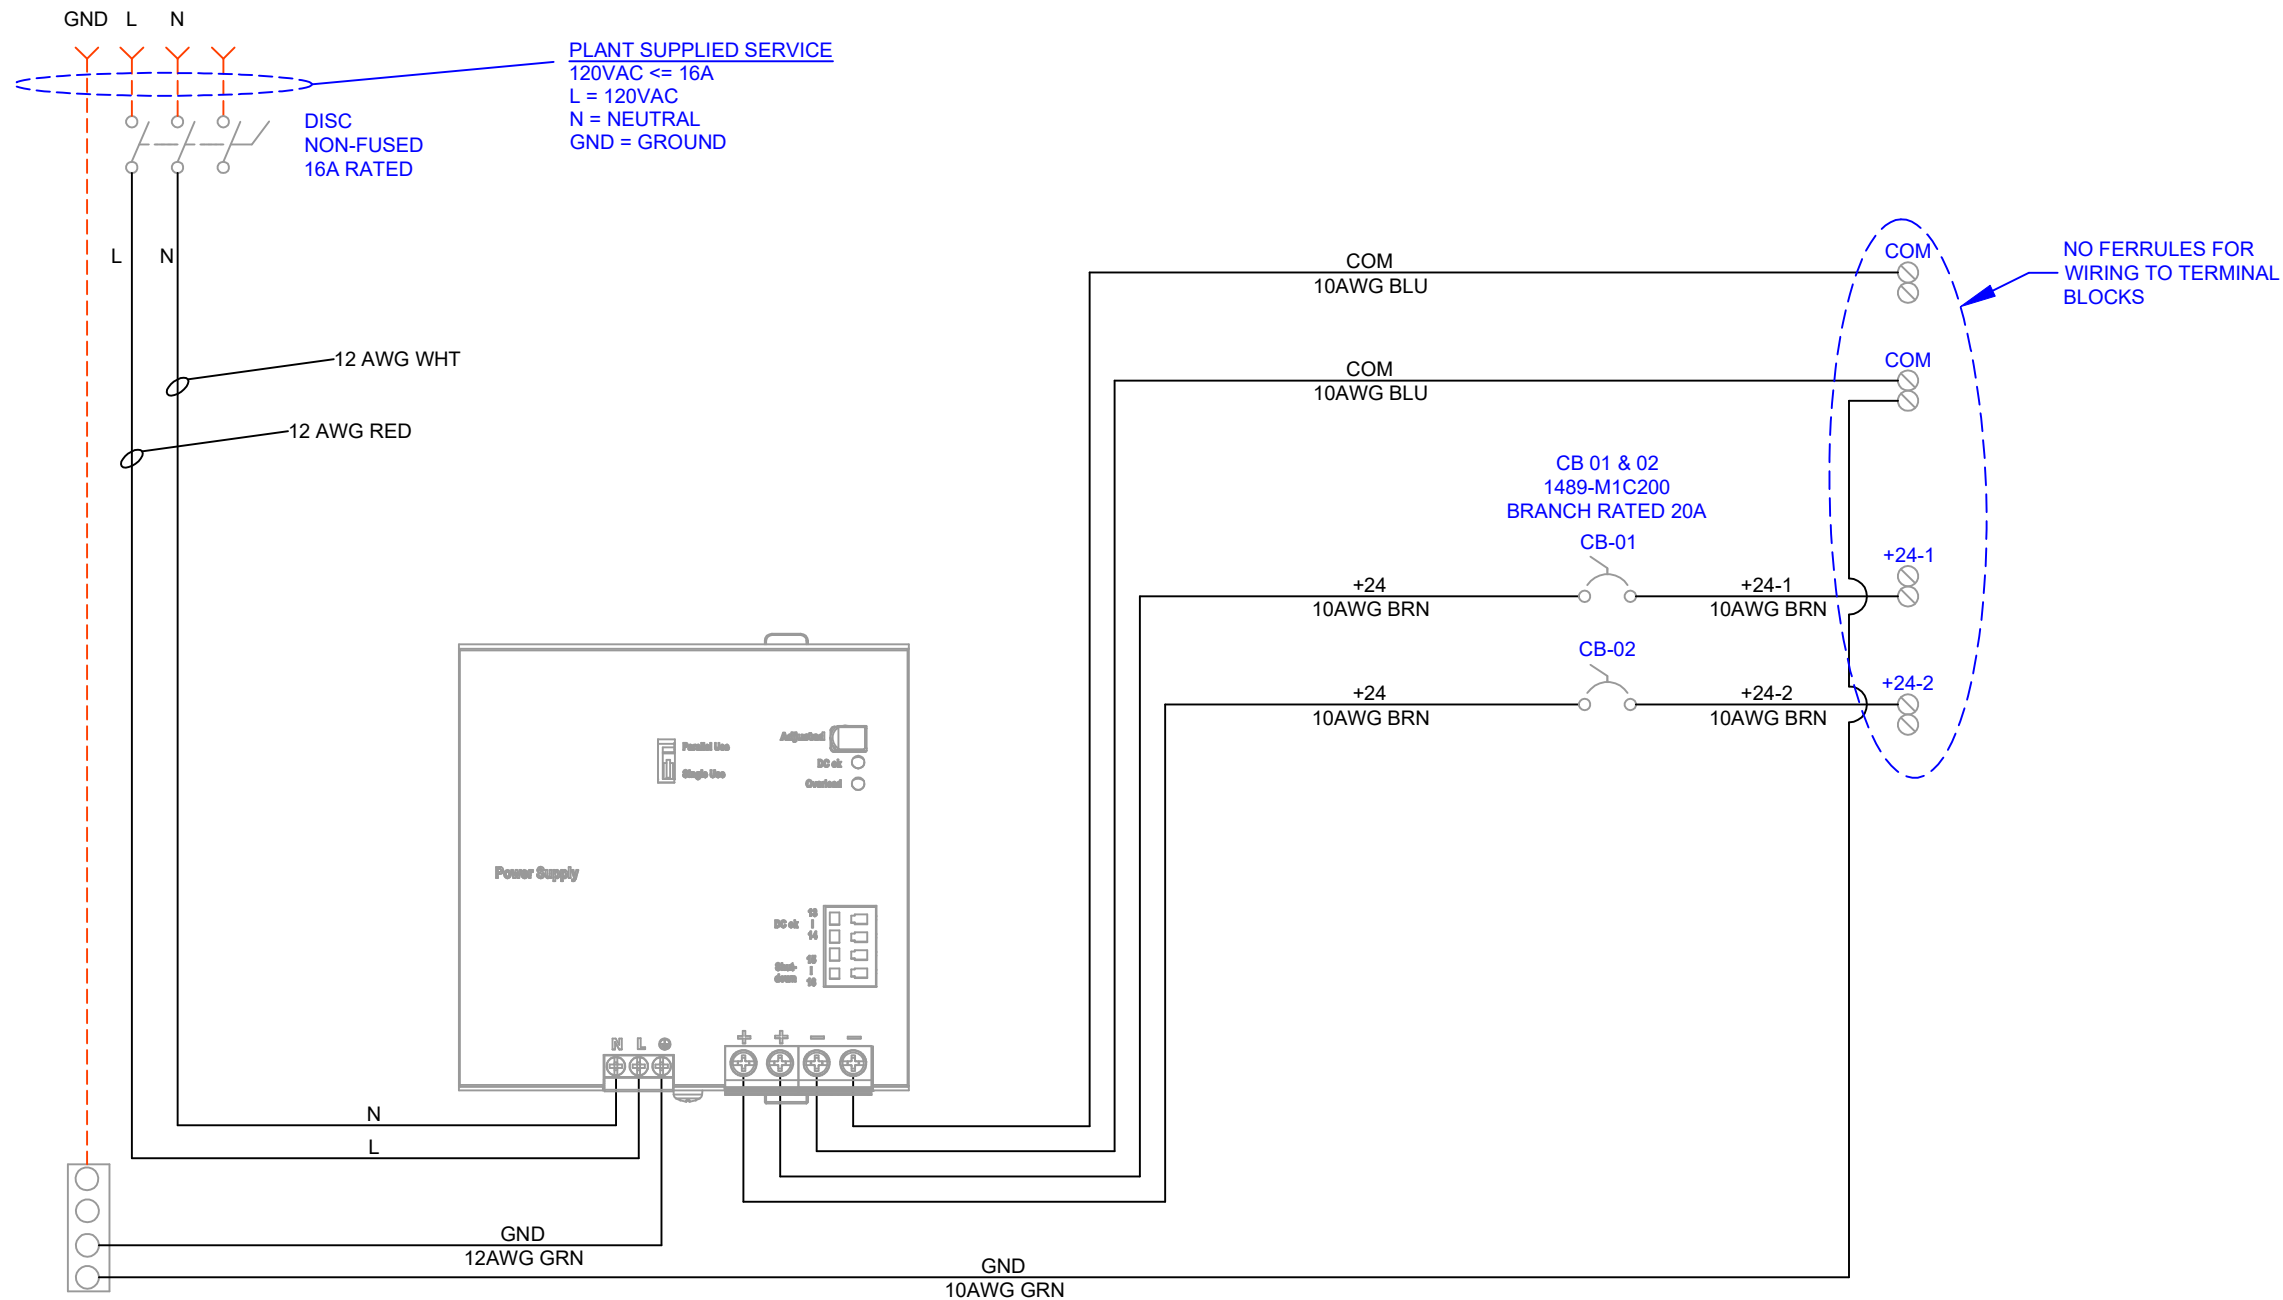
GND L N

PLANT SUPPLIED SERVICE
120VAC <= 16A
L = 120VAC
N = NEUTRAL
GND = GROUND

DISC
NON-FUSED
16A RATED

L N

12 AWG WHT

12 AWG RED

COM
10AWG BLU

COM
10AWG BLU

COM

COM

NO FERRULES FOR WIRING TO TERMINAL BLOCKS

CB 01 & 02
1489-M1C200
BRANCH RATED 20A

CB-01

+24
10AWG BRN

+24-1
10AWG BRN

+24-1

CB-02

+24
10AWG BRN

+24-2
10AWG BRN

+24-2

Parallel Use
Single Use
Adjustment
DC ok
Overload

Power Supply

DC ok
Shut-down

N L

+ + − −

N

L

GND
12AWG GRN

GND
10AWG GRN